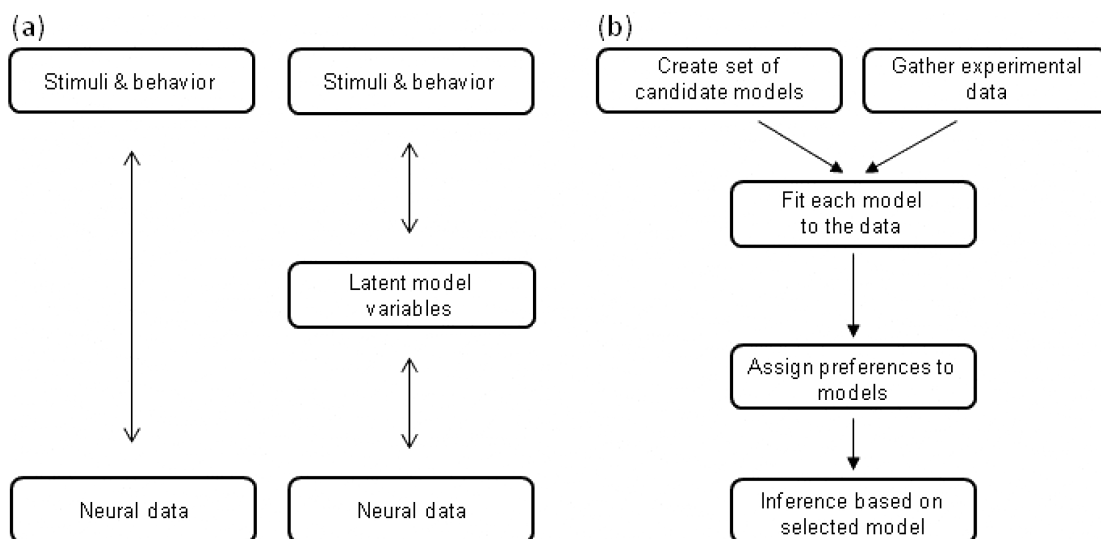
(a)

Stimuli & behavior

Neural data

Stimuli & behavior

Latent model variables

Neural data

(b)

Create set of candidate models

Gather experimental data

Fit each model to the data

Assign preferences to models

Inference based on selected model